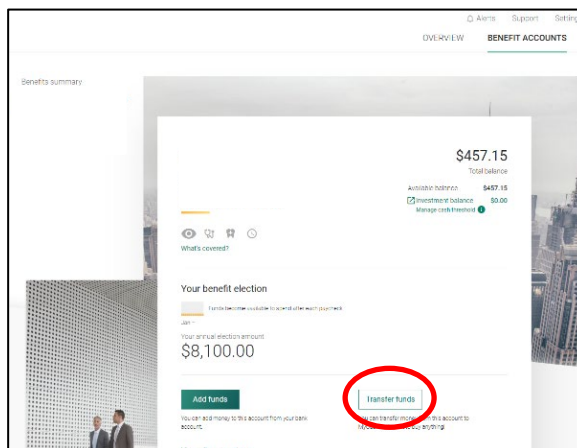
Alerts Support Settings

OVERVIEW BENEFIT ACCOUNTS

Benefits summary

$457.15
Total balance

Available balance $457.15
Investment balance $0.00
Manage cash threshold

What's covered?

Your benefit election

Funds become available to spend after each paycheck
Jan

Your annual election amount
$8,100.00

Add funds
You can add money to this account from your bank account.

Transfer funds
You can transfer money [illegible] this account to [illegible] buy anything